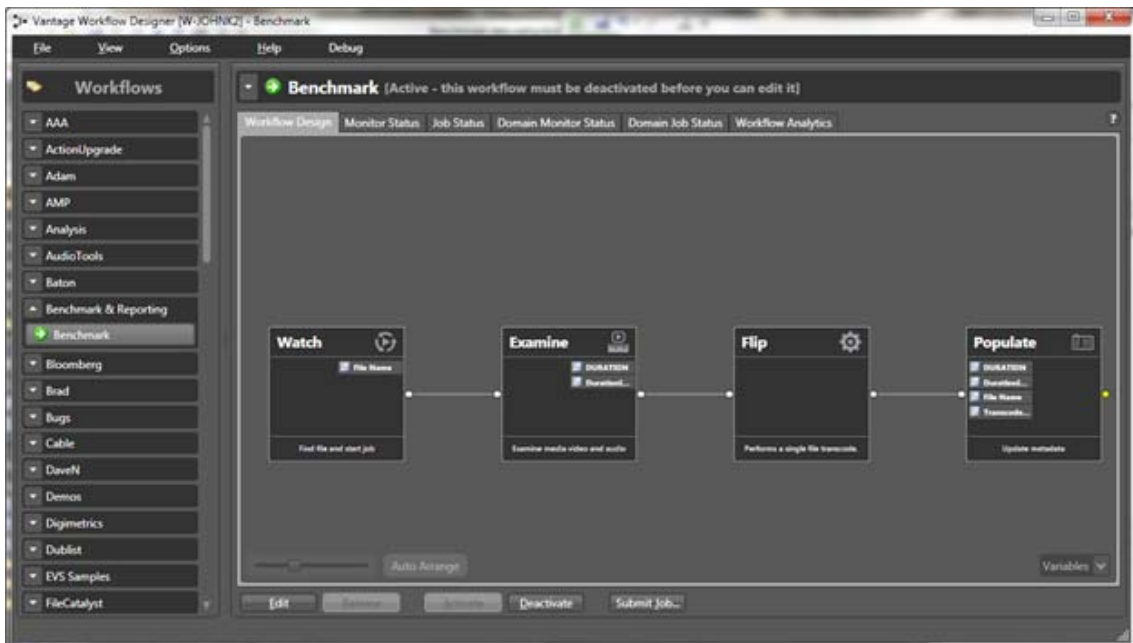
Vantage Workflow Designer [W-JOHNK2] - Benchmark

File View Options Help Debug

Workflows

AAA
ActionUpgrade
Adam
AMP
Analysis
AudioTools
Baton
Benchmark & Reporting
Benchmark
Bloomberg
Brad
Bugs
Cable
DaveN
Demos
Digimetrics
Dublist
EVS Samples
FileCatalyst

Benchmark [Active - this workflow must be deactivated before you can edit it]

Workflow Design | Monitor Status | Job Status | Domain Monitor Status | Domain Job Status | Workflow Analytics

Watch
File Name
Find file and start job

Examine
DURATION
Duration(...
Examine media video and audio

Flip
Performs a single file transcode.

Populate
DURATION
Duration(...
File Name
Transcode...
Update metadata

Auto Arrange

Variables

Edit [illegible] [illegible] Deactivate Submit Job...